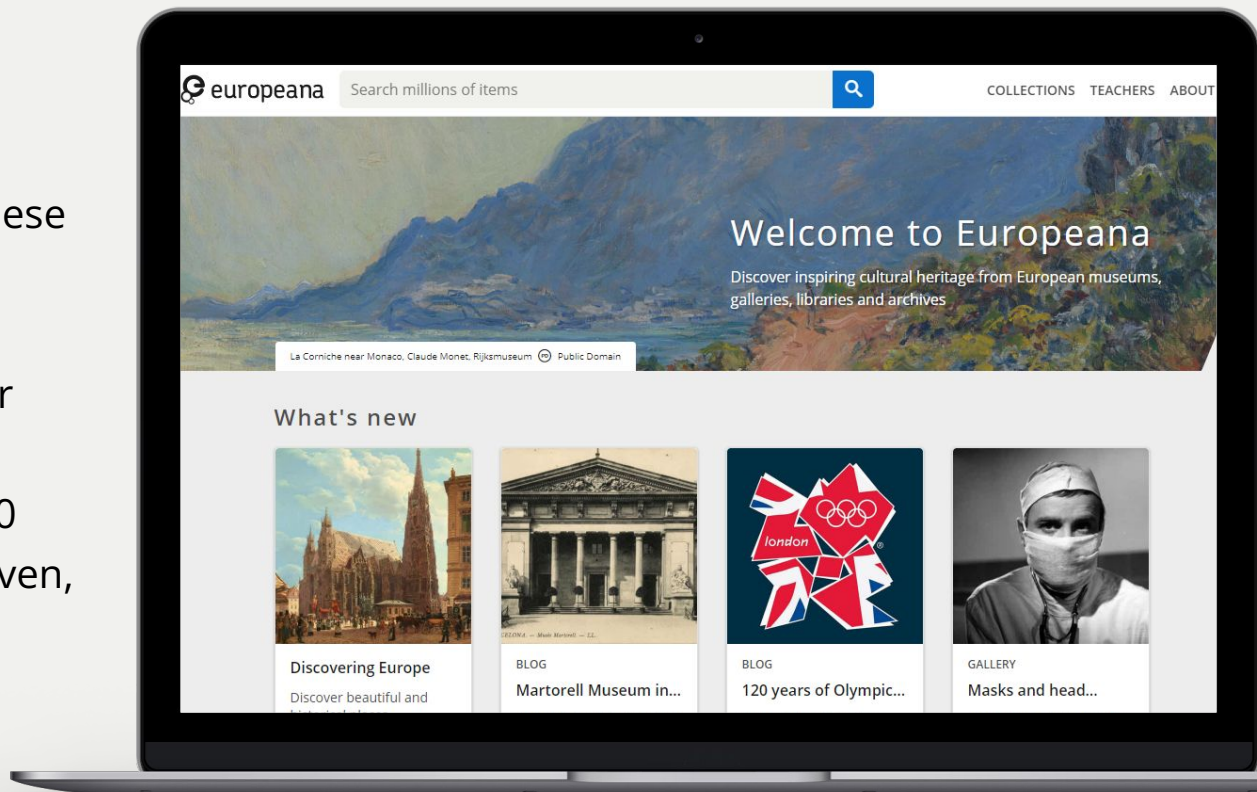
ese

r

0
ven,

europeana
Search millions of items
COLLECTIONS TEACHERS ABOUT

Welcome to Europeana
Discover inspiring cultural heritage from European museums, galleries, libraries and archives

La Corniche near Monaco, Claude Monet, Rijksmuseum Public Domain

What's new

Discovering Europe
Discover beautiful and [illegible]

ELONA. — Musée Martorell — LL.
BLOG
Martorell Museum in...

london
BLOG
120 years of Olympic...

GALLERY
Masks and head...